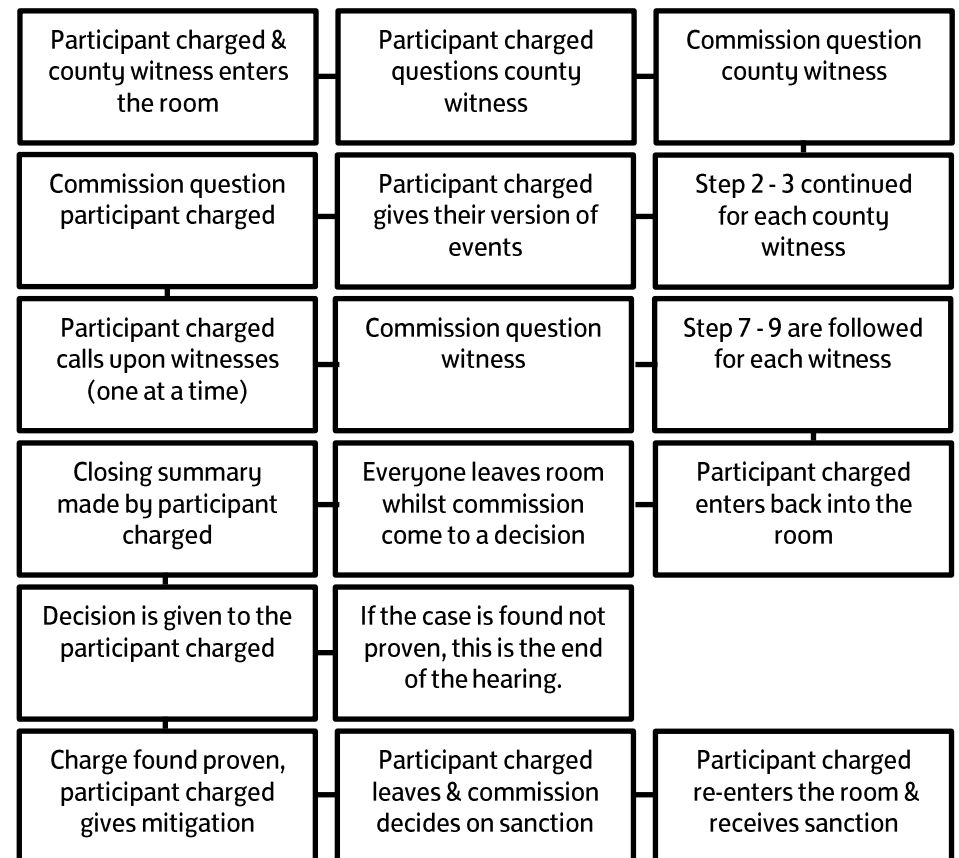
Participant charged & county witness enters the room

Participant charged questions county witness

Commission question county witness

Step 2 - 3 continued for each county witness

Participant charged gives their version of events

Commission question participant charged

Participant charged calls upon witnesses (one at a time)

Commission question witness

Step 7 - 9 are followed for each witness

Participant charged enters back into the room

Everyone leaves room whilst commission come to a decision

Closing summary made by participant charged

Decision is given to the participant charged

If the case is found not proven, this is the end of the hearing.

Charge found proven, participant charged gives mitigation

Participant charged leaves & commission decides on sanction

Participant charged re-enters the room & receives sanction